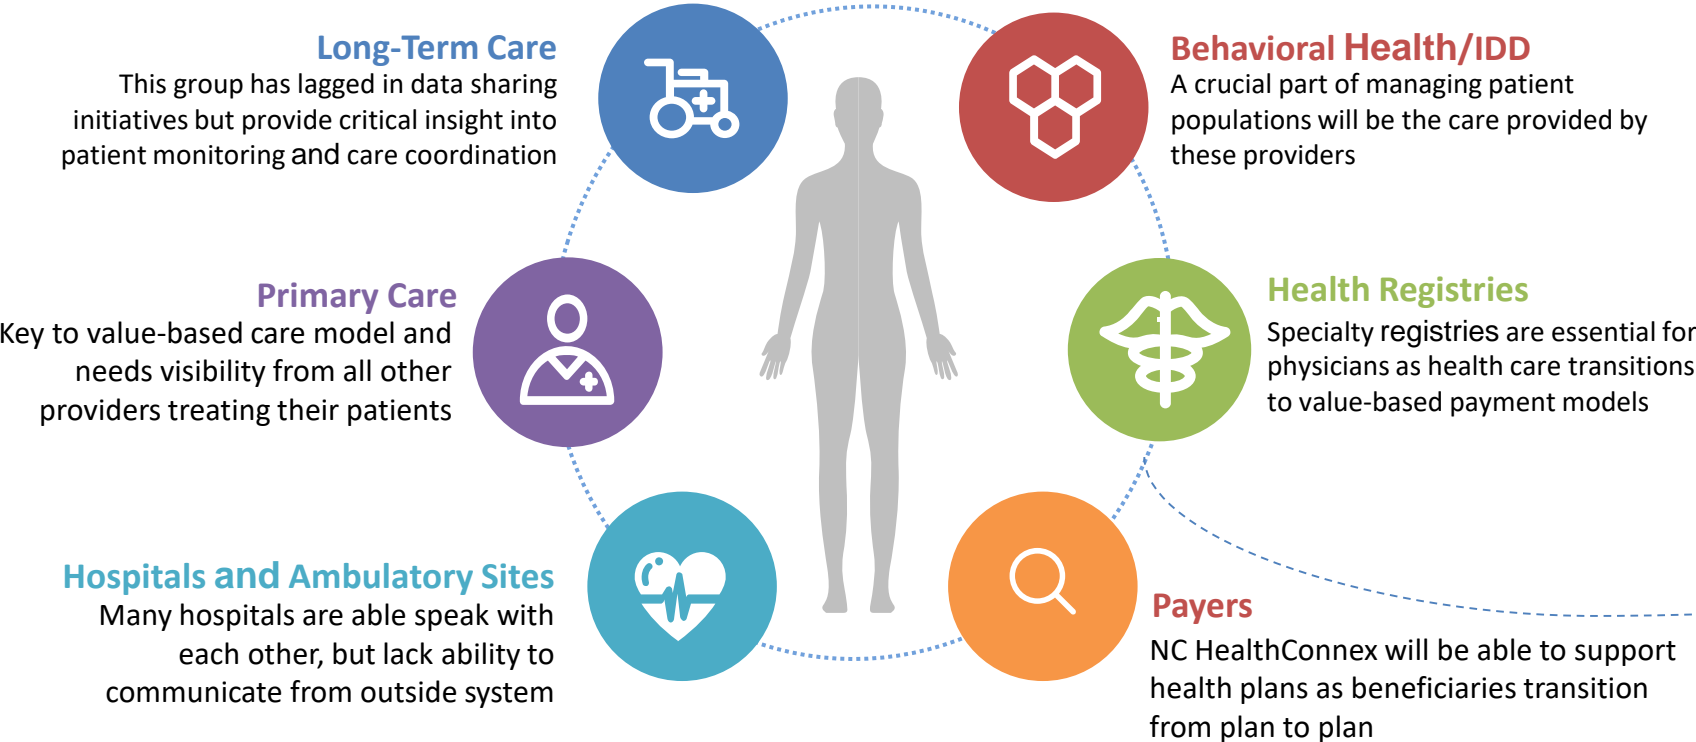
Long-Term Care
This group has lagged in data sharing initiatives but provide critical insight into patient monitoring and care coordination

Behavioral Health/IDD
A crucial part of managing patient populations will be the care provided by these providers

Primary Care
Key to value-based care model and needs visibility from all other providers treating their patients

Health Registries
Specialty registries are essential for physicians as health care transitions to value-based payment models

Hospitals and Ambulatory Sites
Many hospitals are able speak with each other, but lack ability to communicate from outside system

Payers
NC HealthConnex will be able to support health plans as beneficiaries transition from plan to plan